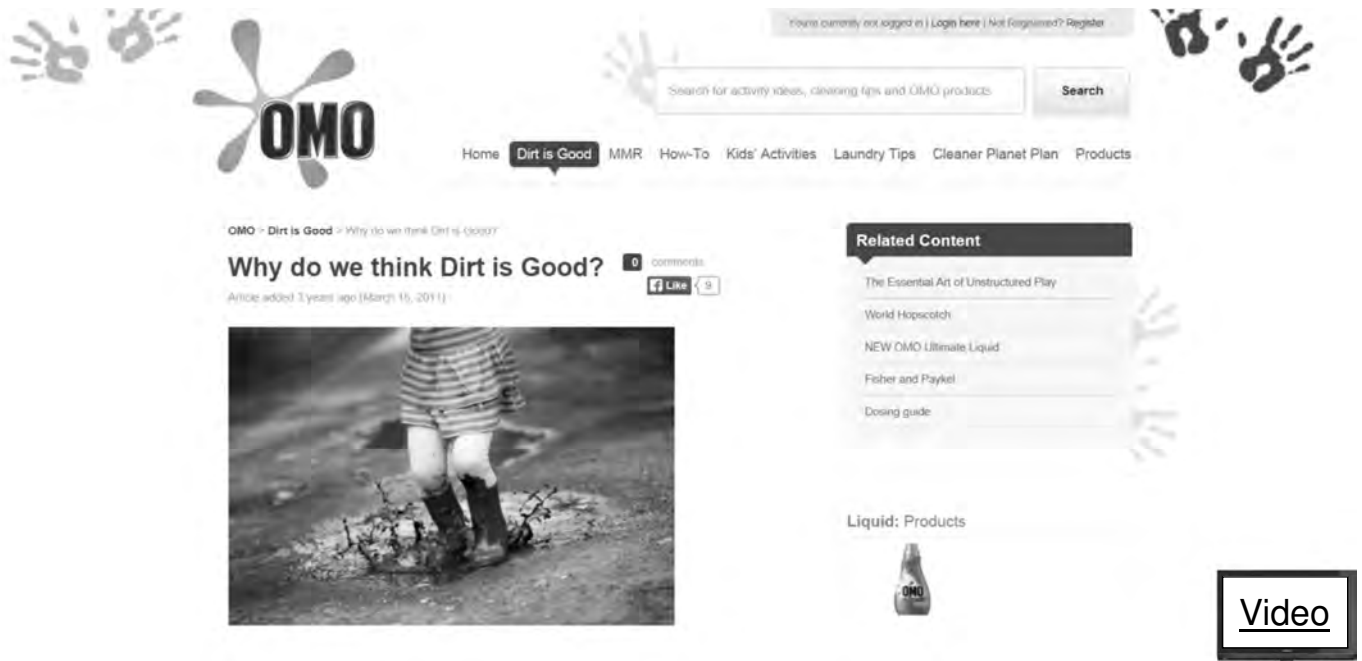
You're currently not logged in | Login here | Not Registered? Register

Search for activity ideas, cleaning tips and OMO products

Search

OMO

Home Dirt is Good MMR How-To Kids' Activities Laundry Tips Cleaner Planet Plan Products

OMO > Dirt is Good > Why do we think Dirt is Good?

Why do we think Dirt is Good?

0 comments

Like 9

Article added 3 years ago (March 15, 2011)

Related Content

The Essential Art of Unstructured Play

World Hopscotch

NEW OMO Ultimate Liquid

Fisher and Paykel

Dosing guide

Liquid: Products

OMO

Video